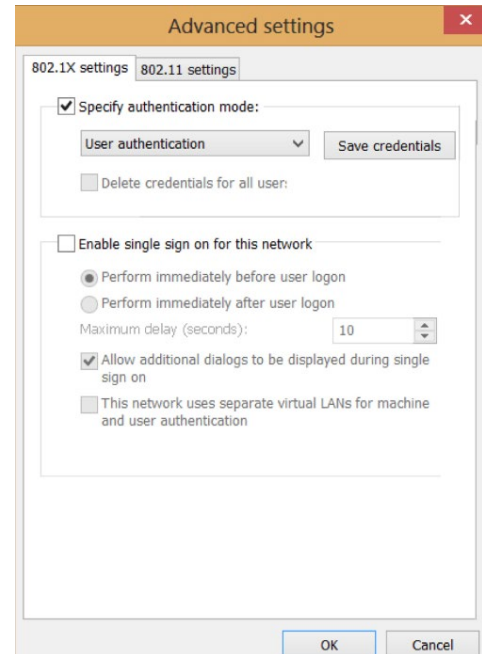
Advanced settings

802.1X settings | 802.11 settings

Specify authentication mode:

User authentication

Save credentials

Delete credentials for all user:

Enable single sign on for this network

Perform immediately before user logon

Perform immediately after user logon

Maximum delay (seconds):

10

Allow additional dialogs to be displayed during single sign on

This network uses separate virtual LANs for machine and user authentication

OK

Cancel